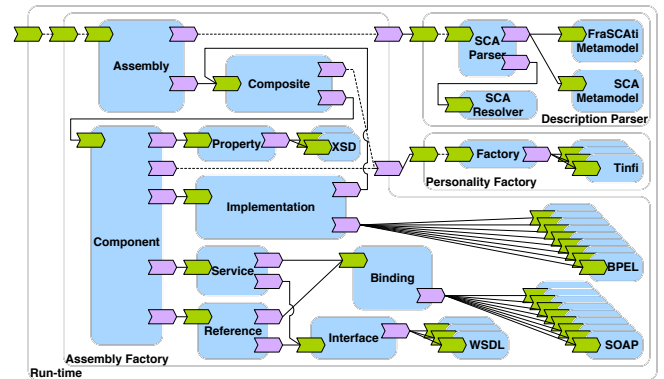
Assembly
Composite
SCA Parser
FraSCAti Metamodel
SCA Metamodel
SCA Resolver
Description Parser
Component
Property
XSD
Factory
Tinfi
Personality Factory
Implementation
BPEL
Service
Binding
Reference
Interface
WSDL
SOAP
Assembly Factory
Run-time